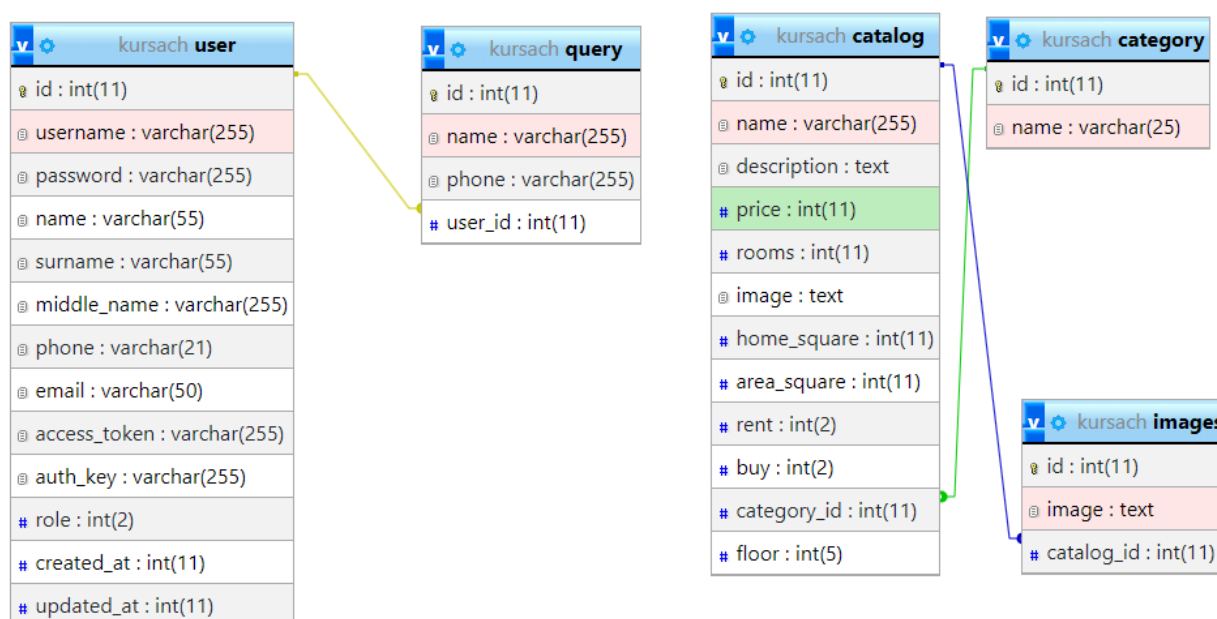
kursach user
id : int(11)
username : varchar(255)
password : varchar(255)
name : varchar(55)
surname : varchar(55)
middle_name : varchar(255)
phone : varchar(21)
email : varchar(50)
access_token : varchar(255)
auth_key : varchar(255)
role : int(2)
created_at : int(11)
updated_at : int(11)

kursach query
id : int(11)
name : varchar(255)
phone : varchar(255)
user_id : int(11)

kursach catalog
id : int(11)
name : varchar(255)
description : text
price : int(11)
rooms : int(11)
image : text
home_square : int(11)
area_square : int(11)
rent : int(2)
buy : int(2)
category_id : int(11)
floor : int(5)

kursach category
id : int(11)
name : varchar(25)

kursach images
id : int(11)
image : text
catalog_id : int(11)